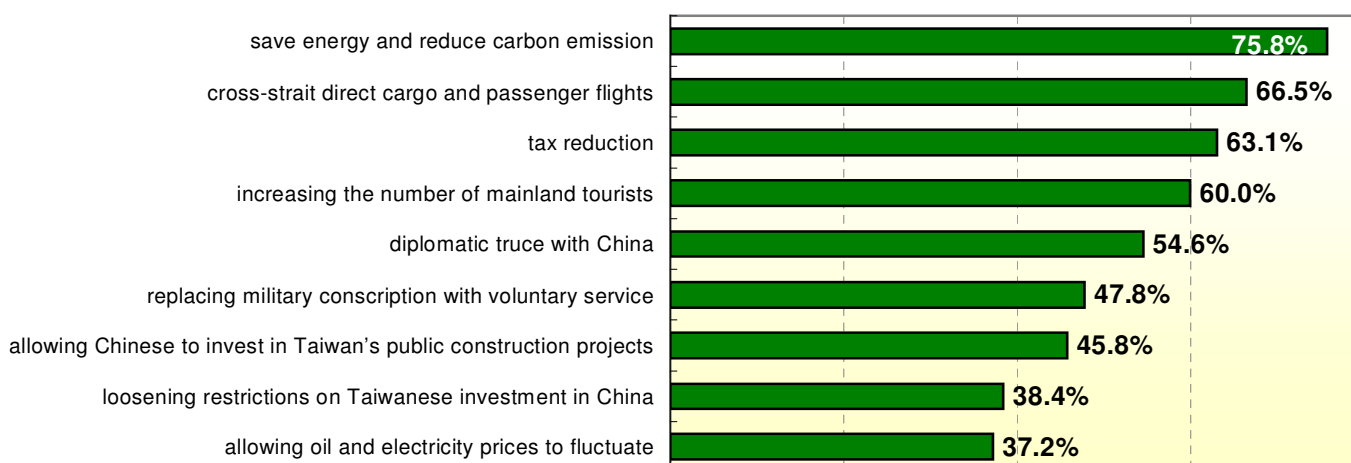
save energy and reduce carbon emission 75.8%
cross-strait direct cargo and passenger flights 66.5%
tax reduction 63.1%
increasing the number of mainland tourists 60.0%
diplomatic truce with China 54.6%
replacing military conscription with voluntary service 47.8%
allowing Chinese to invest in Taiwan's public construction projects 45.8%
loosening restrictions on Taiwanese investment in China 38.4%
allowing oil and electricity prices to fluctuate 37.2%